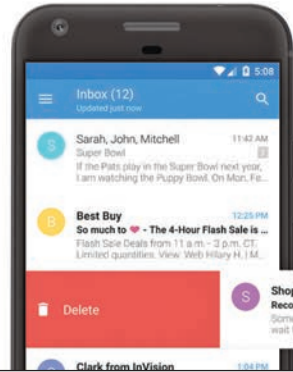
5:08

Inbox (12)
Updated just now

S
Sarah, John, Mitchell
11:42 AM
Super Bowl
If the Pats play in the Super Bowl next year, I am watching the Puppy Bowl. On Mon, Fe...

B
Best Buy
12:25 PM
So much to ❤ - The 4-Hour Flash Sale is...
Flash Sale Deals from 11 a.m. - 3 p.m. CT. Limited quantities. View Web Hillary H. 1...

Delete

S
Shop
Reco
Some
wait

Clark from InVision
1:04 PM